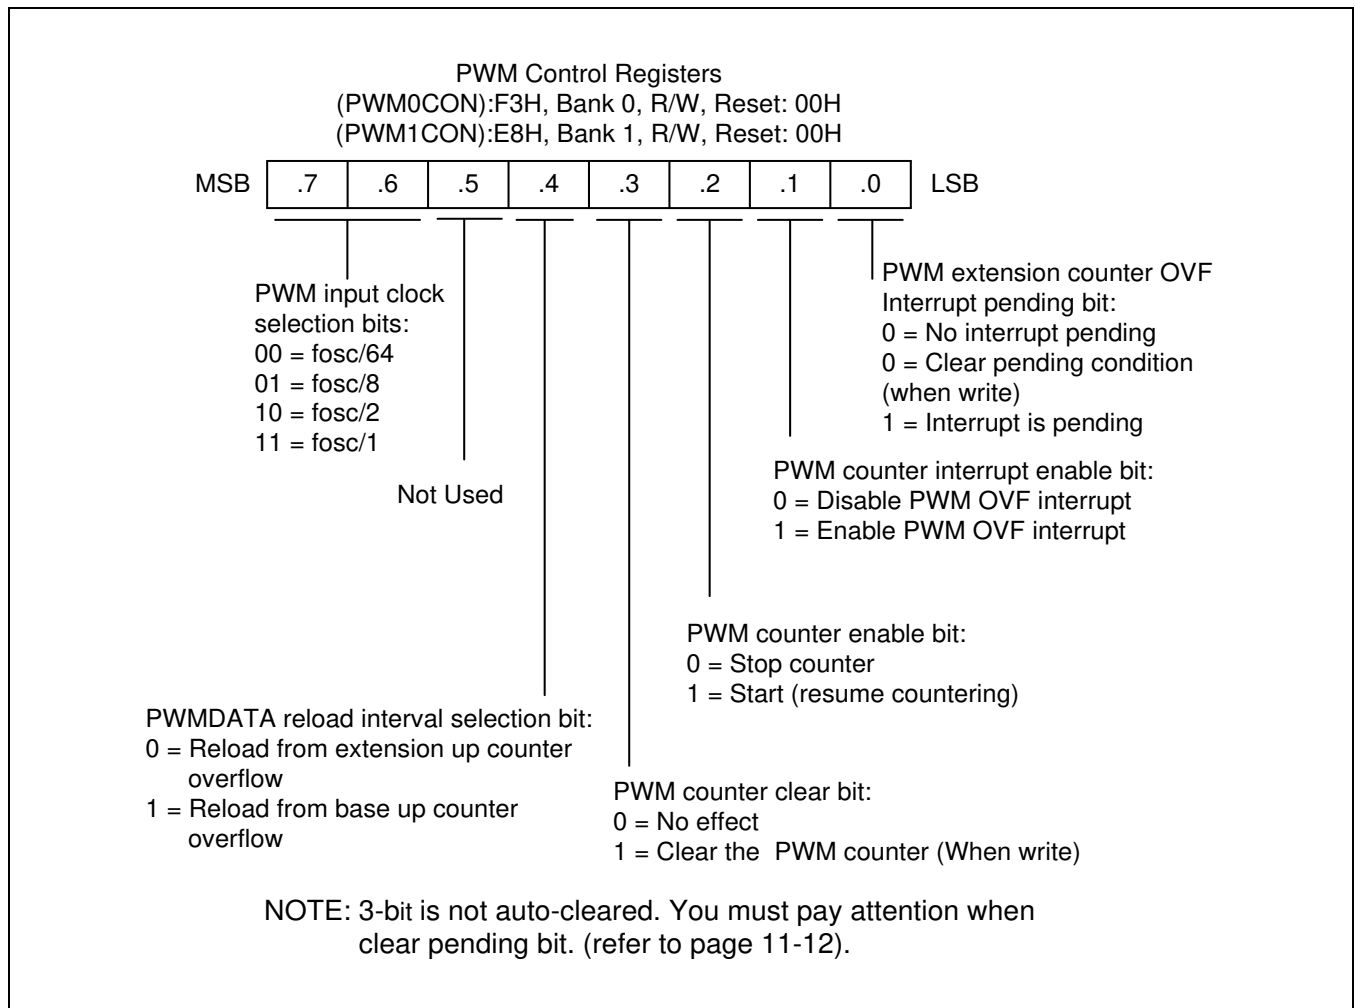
PWM Control Registers
(PWM0CON):F3H, Bank 0, R/W, Reset: 00H
(PWM1CON):E8H, Bank 1, R/W, Reset: 00H

| MSB | .7 | .6 | .5 | .4 | .3 | .2 | .1 | .0 | LSB |
|---|---|---|---|---|---|---|---|---|---|

PWM extension counter OVF Interrupt pending bit:
0 = No interrupt pending
0 = Clear pending condition (when write)
1 = Interrupt is pending

PWM input clock selection bits:
00 = fosc/64
01 = fosc/8
10 = fosc/2
11 = fosc/1

Not Used

PWM counter interrupt enable bit:
0 = Disable PWM OVF interrupt
1 = Enable PWM OVF interrupt

PWM counter enable bit:
0 = Stop counter
1 = Start (resume countering)

PWMDATA reload interval selection bit:
0 = Reload from extension up counter overflow
1 = Reload from base up counter overflow

PWM counter clear bit:
0 = No effect
1 = Clear the PWM counter (When write)

NOTE: 3-bit is not auto-cleared. You must pay attention when clear pending bit. (refer to page 11-12).